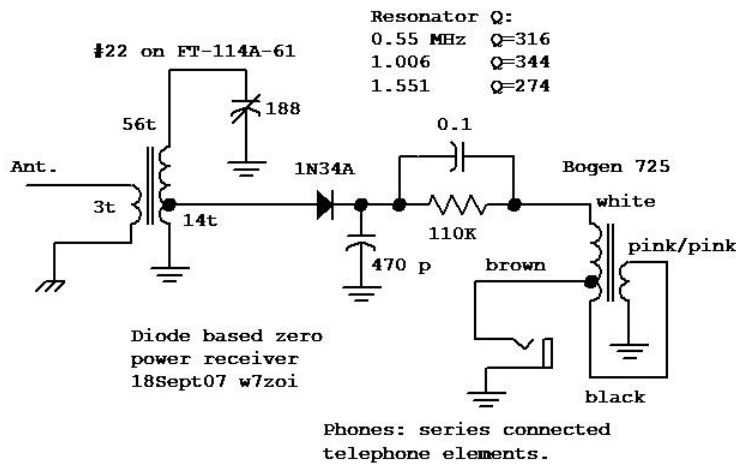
Resonator Q:

| | |
|---|---|
| 0.55 MHz | Q=316 |
| 1.006 | Q=344 |
| 1.551 | Q=274 |

#22 on FT-114A-61

188

56t

0.1

Ant.

1N34A

Bogen 725

3t

14t

white

110K

pink/pink

470 p

brown

Diode based zero power receiver 18Sept07 w7zoi

black

Phones: series connected telephone elements.